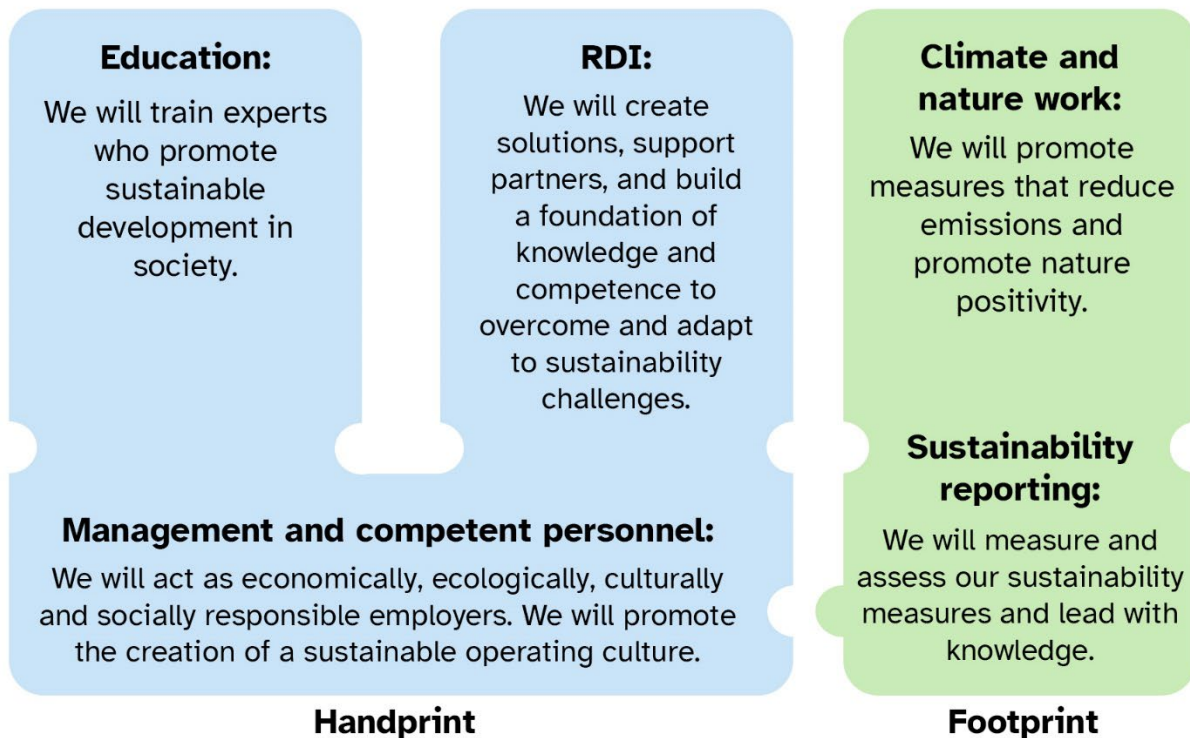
Education:

We will train experts who promote sustainable development in society.

RDI:

We will create solutions, support partners, and build a foundation of knowledge and competence to overcome and adapt to sustainability challenges.

Climate and nature work:

We will promote measures that reduce emissions and promote nature positivity.

Sustainability reporting:

We will measure and assess our sustainability measures and lead with knowledge.

Management and competent personnel:

We will act as economically, ecologically, culturally and socially responsible employers. We will promote the creation of a sustainable operating culture.

Handprint

Footprint